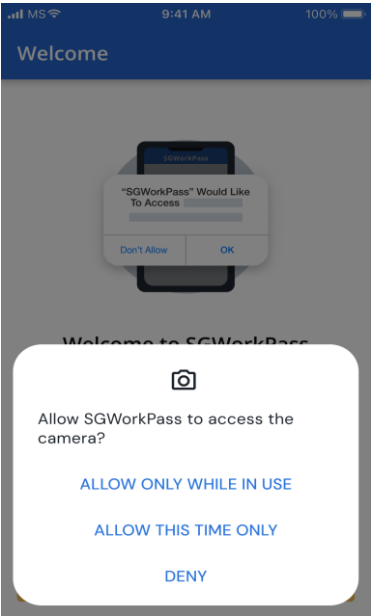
MS 9:41 AM 100%

Welcome

SGWorkPass

"SGWorkPass" Would Like To Access

Don't Allow OK

Welcome to SGWorkPass

Allow SGWorkPass to access the camera?

ALLOW ONLY WHILE IN USE

ALLOW THIS TIME ONLY

DENY